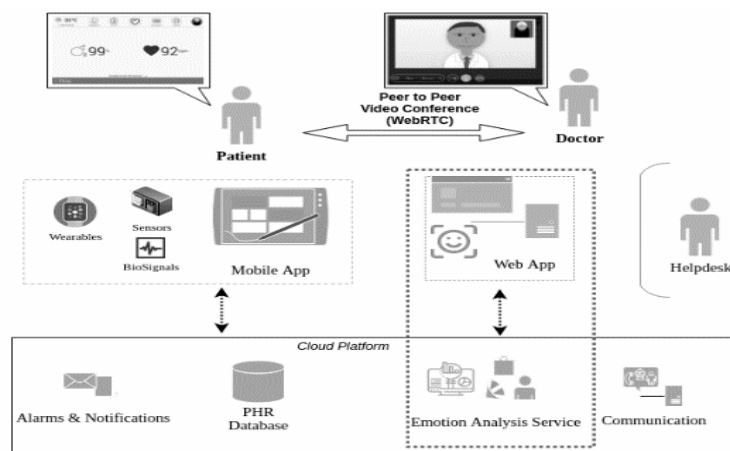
99
92

Peer to Peer Video Conference (WebRTC)

Patient

Doctor

Wearables

Sensors

BioSignals

Mobile App

Web App

Helpdesk

Cloud Platform

Alarms & Notifications

PHR Database

Emotion Analysis Service

Communication